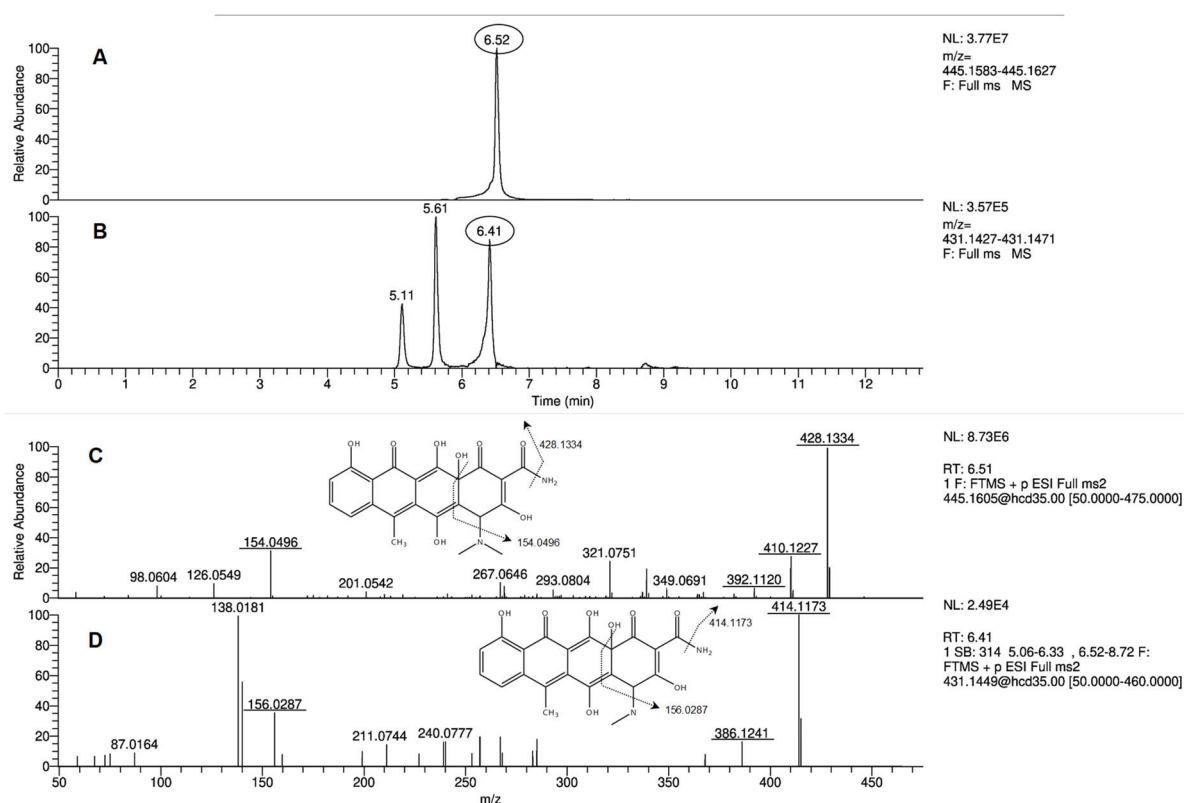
A

6.52

NL: 3.77E7
m/z= 445.1583-445.1627
F: Full ms MS

Relative Abundance

100
80
60
40
20
0

B

5.61

6.41

5.11

NL: 3.57E5
m/z= 431.1427-431.1471
F: Full ms MS

100
80
60
40
20
0

0 1 2 3 4 5 6 7 8 9 10 11 12

Time (min)

C

NL: 8.73E6

RT: 6.51
1 F: FTMS + p ESI Full ms2 445.1605@hcd35.00 [50.0000-475.0000]

Relative Abundance

100
80
60
40
20
0

OH O OH OH O
428.1334
NH$_2$
OH
CH$_3$ OH N
154.0496

428.1334

154.0496

98.0604 126.0549 201.0542 267.0646 293.0804 321.0751 349.0691 392.1120 410.1227

D

NL: 2.49E4

RT: 6.41
1 SB: 314 5.06-6.33 , 6.52-8.72 F: FTMS + p ESI Full ms2 431.1449@hcd35.00 [50.0000-460.0000]

138.0181

414.1173

OH O OH OH O
414.1173
NH$_2$
OH
CH$_3$ OH N
156.0287

156.0287

87.0164 211.0744 240.0777 386.1241

100
80
60
40
20
0

50 100 150 200 250 300 350 400 450

m/z